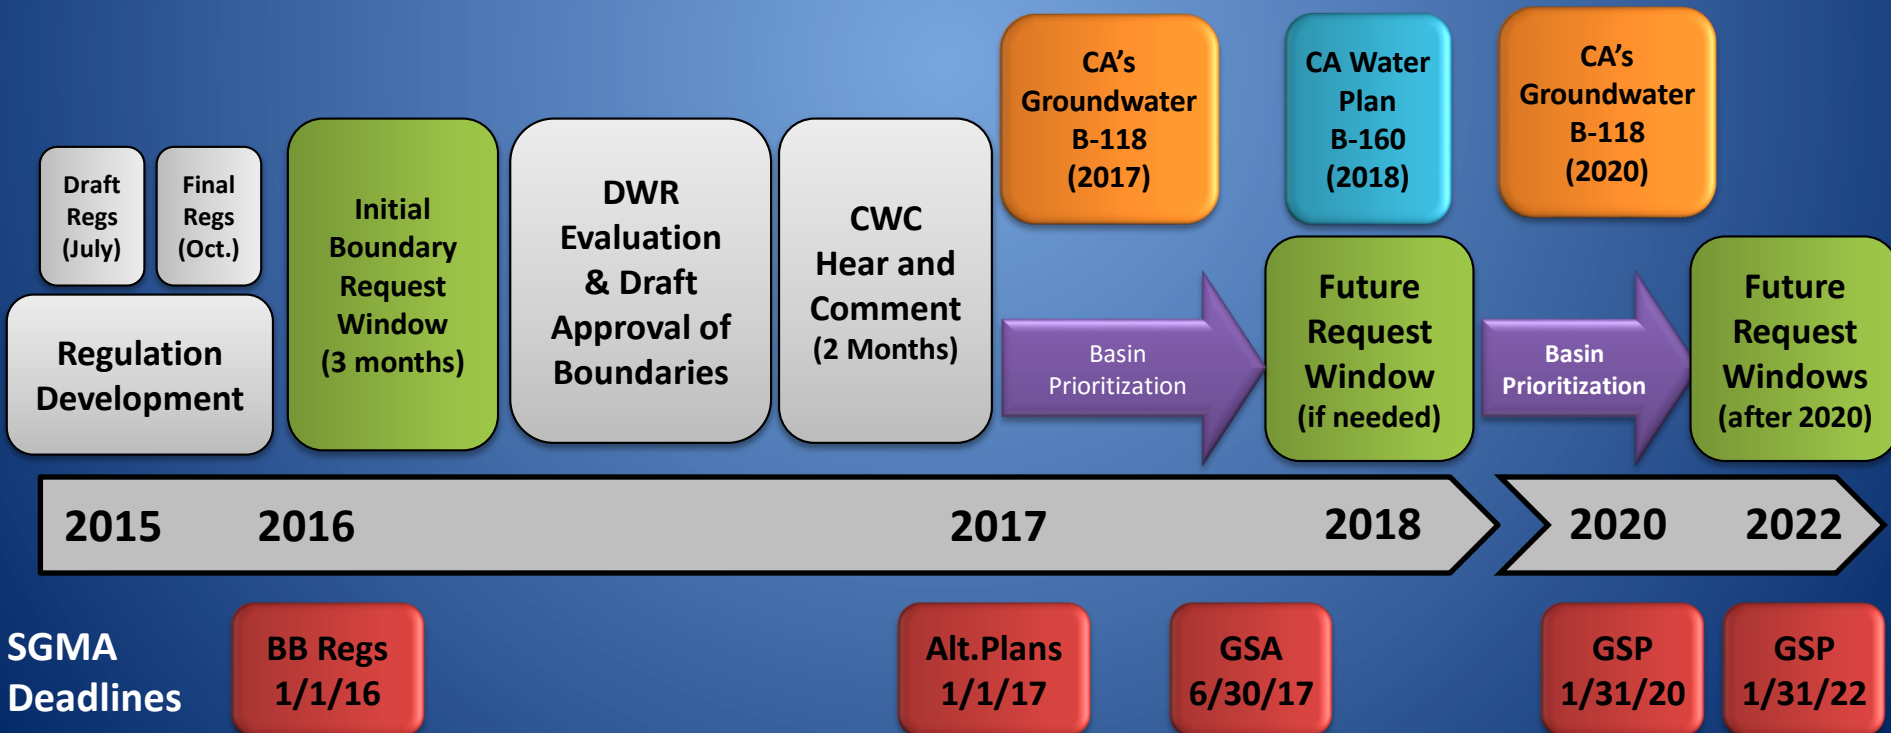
Draft Regs (July)

Final Regs (Oct.)

Regulation Development

Initial Boundary Request Window (3 months)

DWR Evaluation & Draft Approval of Boundaries

CWC Hear and Comment (2 Months)

CA's Groundwater B-118 (2017)

Basin Prioritization

CA Water Plan B-160 (2018)

Future Request Window (if needed)

Basin Prioritization

CA's Groundwater B-118 (2020)

Future Request Windows (after 2020)

2015 2016 2017 2018 2020 2022

SGMA Deadlines

BB Regs 1/1/16

Alt.Plans 1/1/17

GSA 6/30/17

GSP 1/31/20

GSP 1/31/22